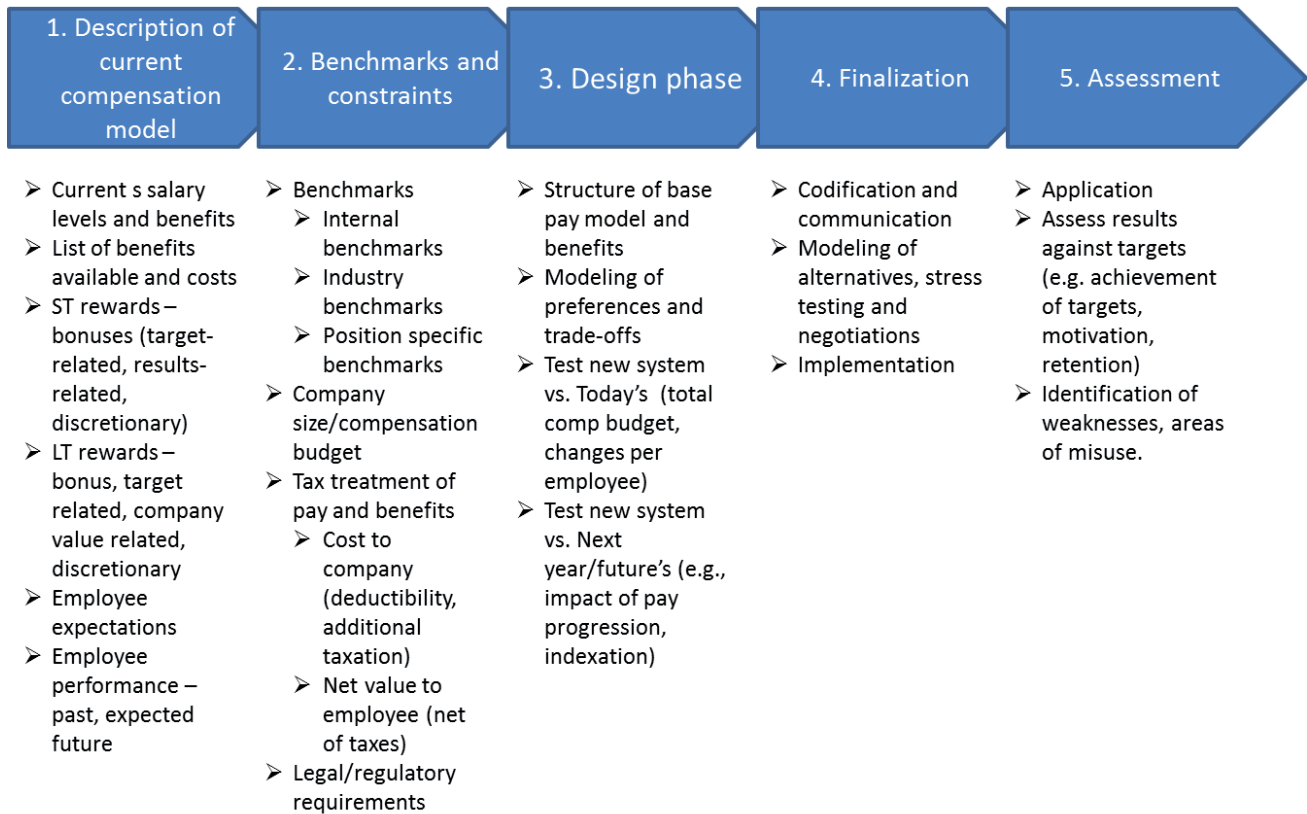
1. Description of current compensation model

2. Benchmarks and constraints

3. Design phase

4. Finalization

5. Assessment

➢ Current s salary levels and benefits
➢ List of benefits available and costs
➢ ST rewards – bonuses (target-related, results-related, discretionary)
➢ LT rewards – bonus, target related, company value related, discretionary
➢ Employee expectations
➢ Employee performance – past, expected future

➢ Benchmarks
  ➢ Internal benchmarks
  ➢ Industry benchmarks
  ➢ Position specific benchmarks
➢ Company size/compensation budget
➢ Tax treatment of pay and benefits
  ➢ Cost to company (deductibility, additional taxation)
  ➢ Net value to employee (net of taxes)
➢ Legal/regulatory requirements

➢ Structure of base pay model and benefits
➢ Modeling of preferences and trade-offs
➢ Test new system vs. Today's (total comp budget, changes per employee)
➢ Test new system vs. Next year/future's (e.g., impact of pay progression, indexation)

➢ Codification and communication
➢ Modeling of alternatives, stress testing and negotiations
➢ Implementation

➢ Application
➢ Assess results against targets (e.g. achievement of targets, motivation, retention)
➢ Identification of weaknesses, areas of misuse.